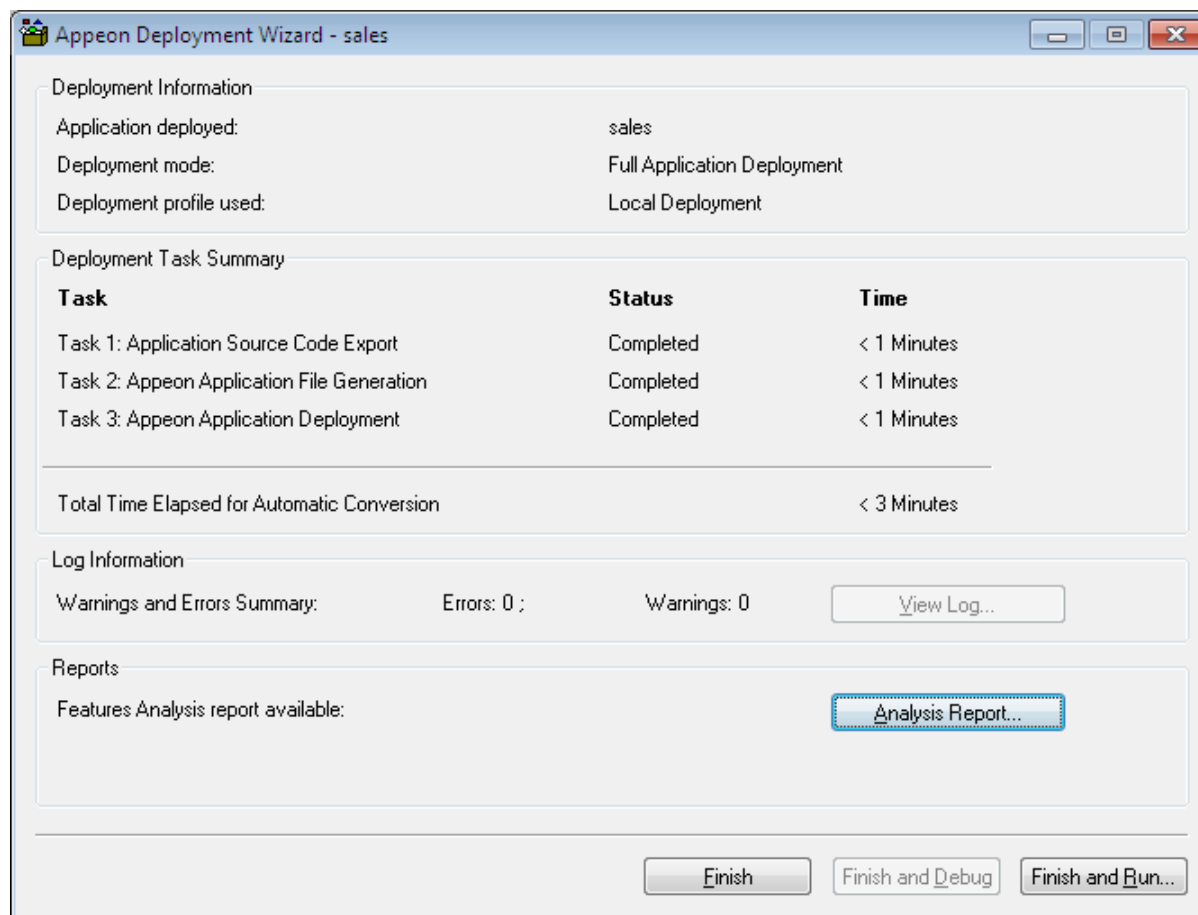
Appeon Deployment Wizard - sales

Deployment Information

Application deployed: sales

Deployment mode: Full Application Deployment

Deployment profile used: Local Deployment

Deployment Task Summary

| Task | Status | Time |
|---|---|---|
| Task 1: Application Source Code Export | Completed | < 1 Minutes |
| Task 2: Appeon Application File Generation | Completed | < 1 Minutes |
| Task 3: Appeon Application Deployment | Completed | < 1 Minutes |

Total Time Elapsed for Automatic Conversion < 3 Minutes

Log Information

Warnings and Errors Summary: Errors: 0 ; Warnings: 0 View Log...

Reports

Features Analysis report available: Analysis Report...

Finish Finish and Debug Finish and Run...